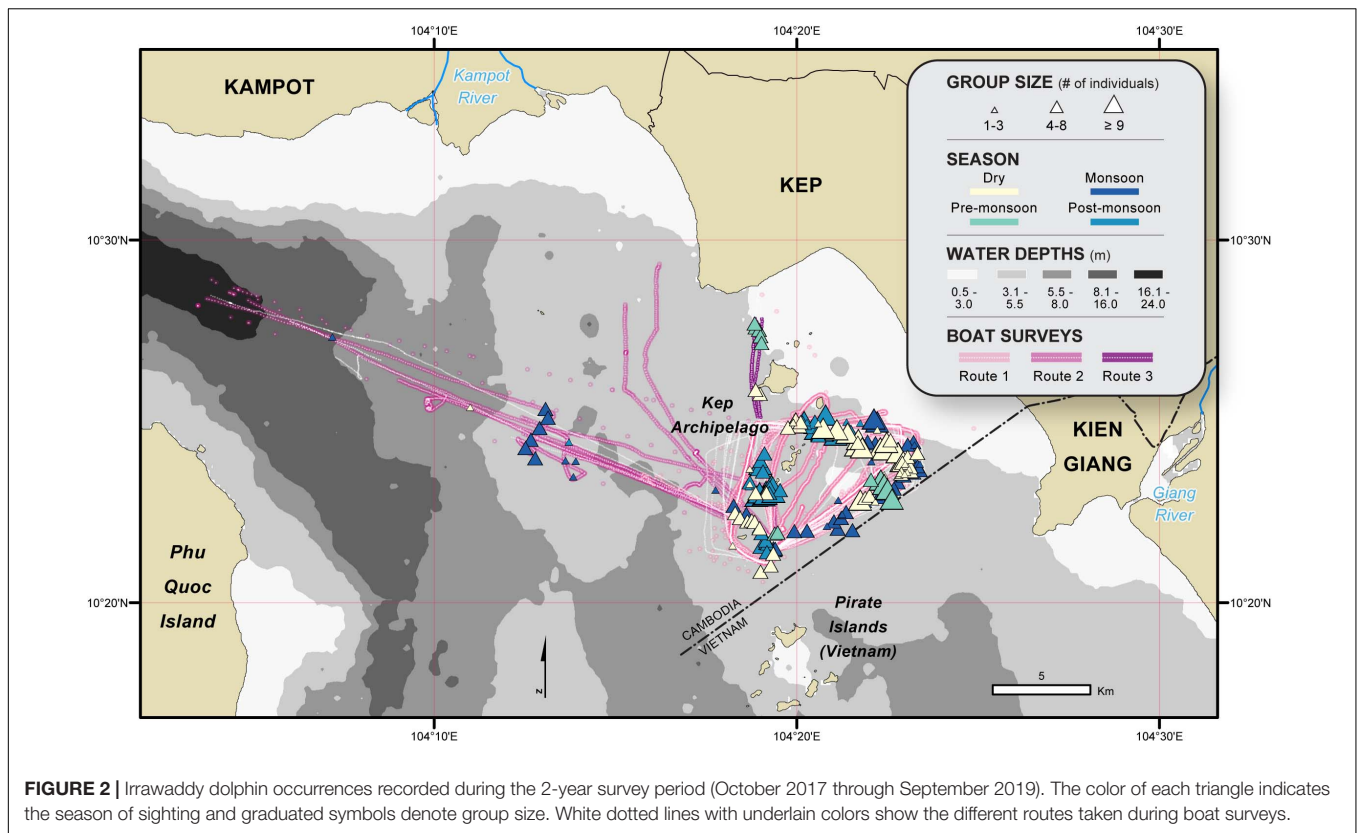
104°10'E
104°20'E
104°30'E

KAMPOT
Kampot River
KEP

GROUP SIZE (# of individuals)
1-3
4-8
≥ 9

SEASON
Dry
Monsoon
Pre-monsoon
Post-monsoon

WATER DEPTHS (m)
0.5 - 3.0
3.1 - 5.5
5.5 - 8.0
8.1 - 16.0
16.1 - 24.0

BOAT SURVEYS
Route 1
Route 2
Route 3

10°30'N
10°30'N

Kep Archipelago
KIEN GIANG
Giang River
Phu Quoc Island
CAMBODIA
VIETNAM
Pirate Islands (Vietnam)
N
5
Km

10°20'N
10°20'N

104°10'E
104°20'E
104°30'E

**FIGURE 2 |** Irrawaddy dolphin occurrences recorded during the 2-year survey period (October 2017 through September 2019). The color of each triangle indicates the season of sighting and graduated symbols denote group size. White dotted lines with underlain colors show the different routes taken during boat surveys.